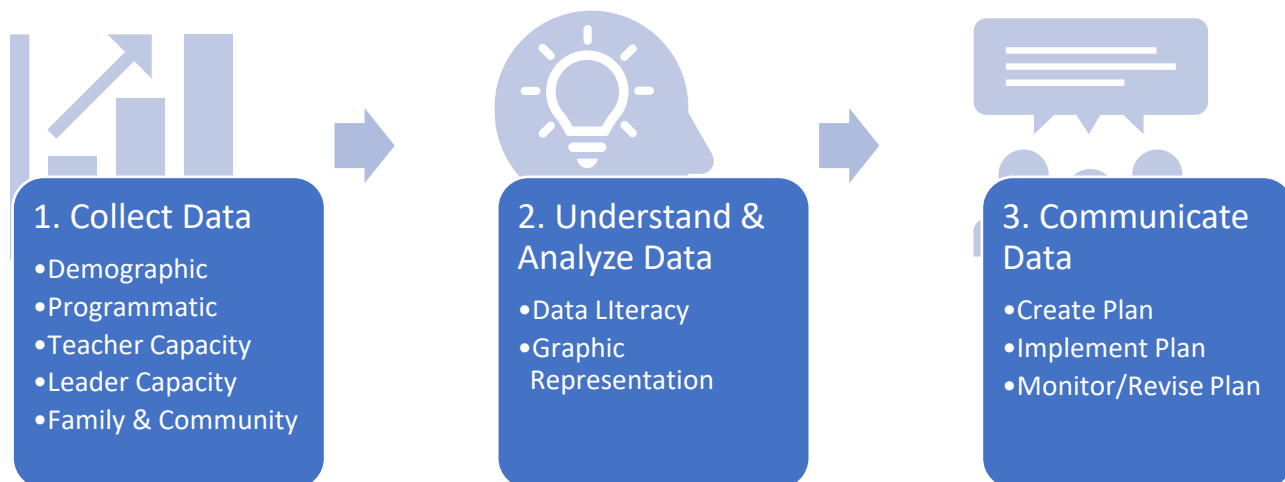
1. Collect Data

•Demographic
•Programmatic
•Teacher Capacity
•Leader Capacity
•Family & Community

2. Understand & Analyze Data

•Data LIteracy
•Graphic Representation

3. Communicate Data

•Create Plan
•Implement Plan
•Monitor/Revise Plan